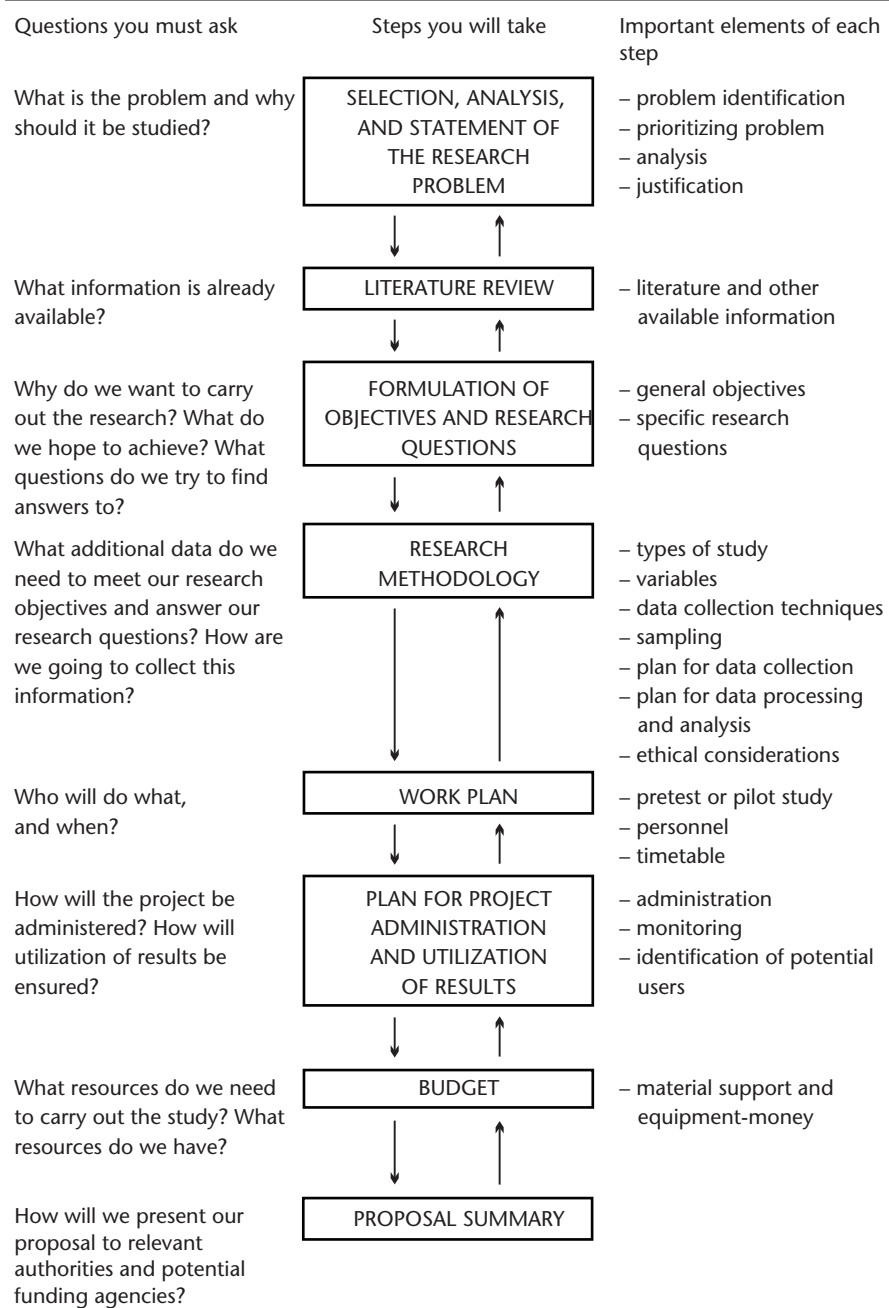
| Questions you must ask | Steps you will take | Important elements of each step |
|---|---|---|
| What is the problem and why should it be studied? | SELECTION, ANALYSIS, AND STATEMENT OF THE RESEARCH PROBLEM | – problem identification<br>– prioritizing problem<br>– analysis<br>– justification |
| What information is already available? | LITERATURE REVIEW | – literature and other available information |
| Why do we want to carry out the research? What do we hope to achieve? What questions do we try to find answers to? | FORMULATION OF OBJECTIVES AND RESEARCH QUESTIONS | – general objectives<br>– specific research questions |
| What additional data do we need to meet our research objectives and answer our research questions? How are we going to collect this information? | RESEARCH METHODOLOGY | – types of study<br>– variables<br>– data collection techniques<br>– sampling<br>– plan for data collection<br>– plan for data processing and analysis<br>– ethical considerations |
| Who will do what, and when? | WORK PLAN | – pretest or pilot study<br>– personnel<br>– timetable |
| How will the project be administered? How will utilization of results be ensured? | PLAN FOR PROJECT ADMINISTRATION AND UTILIZATION OF RESULTS | – administration<br>– monitoring<br>– identification of potential users |
| What resources do we need to carry out the study? What resources do we have? | BUDGET | – material support and equipment-money |
| How will we present our proposal to relevant authorities and potential funding agencies? | PROPOSAL SUMMARY | |